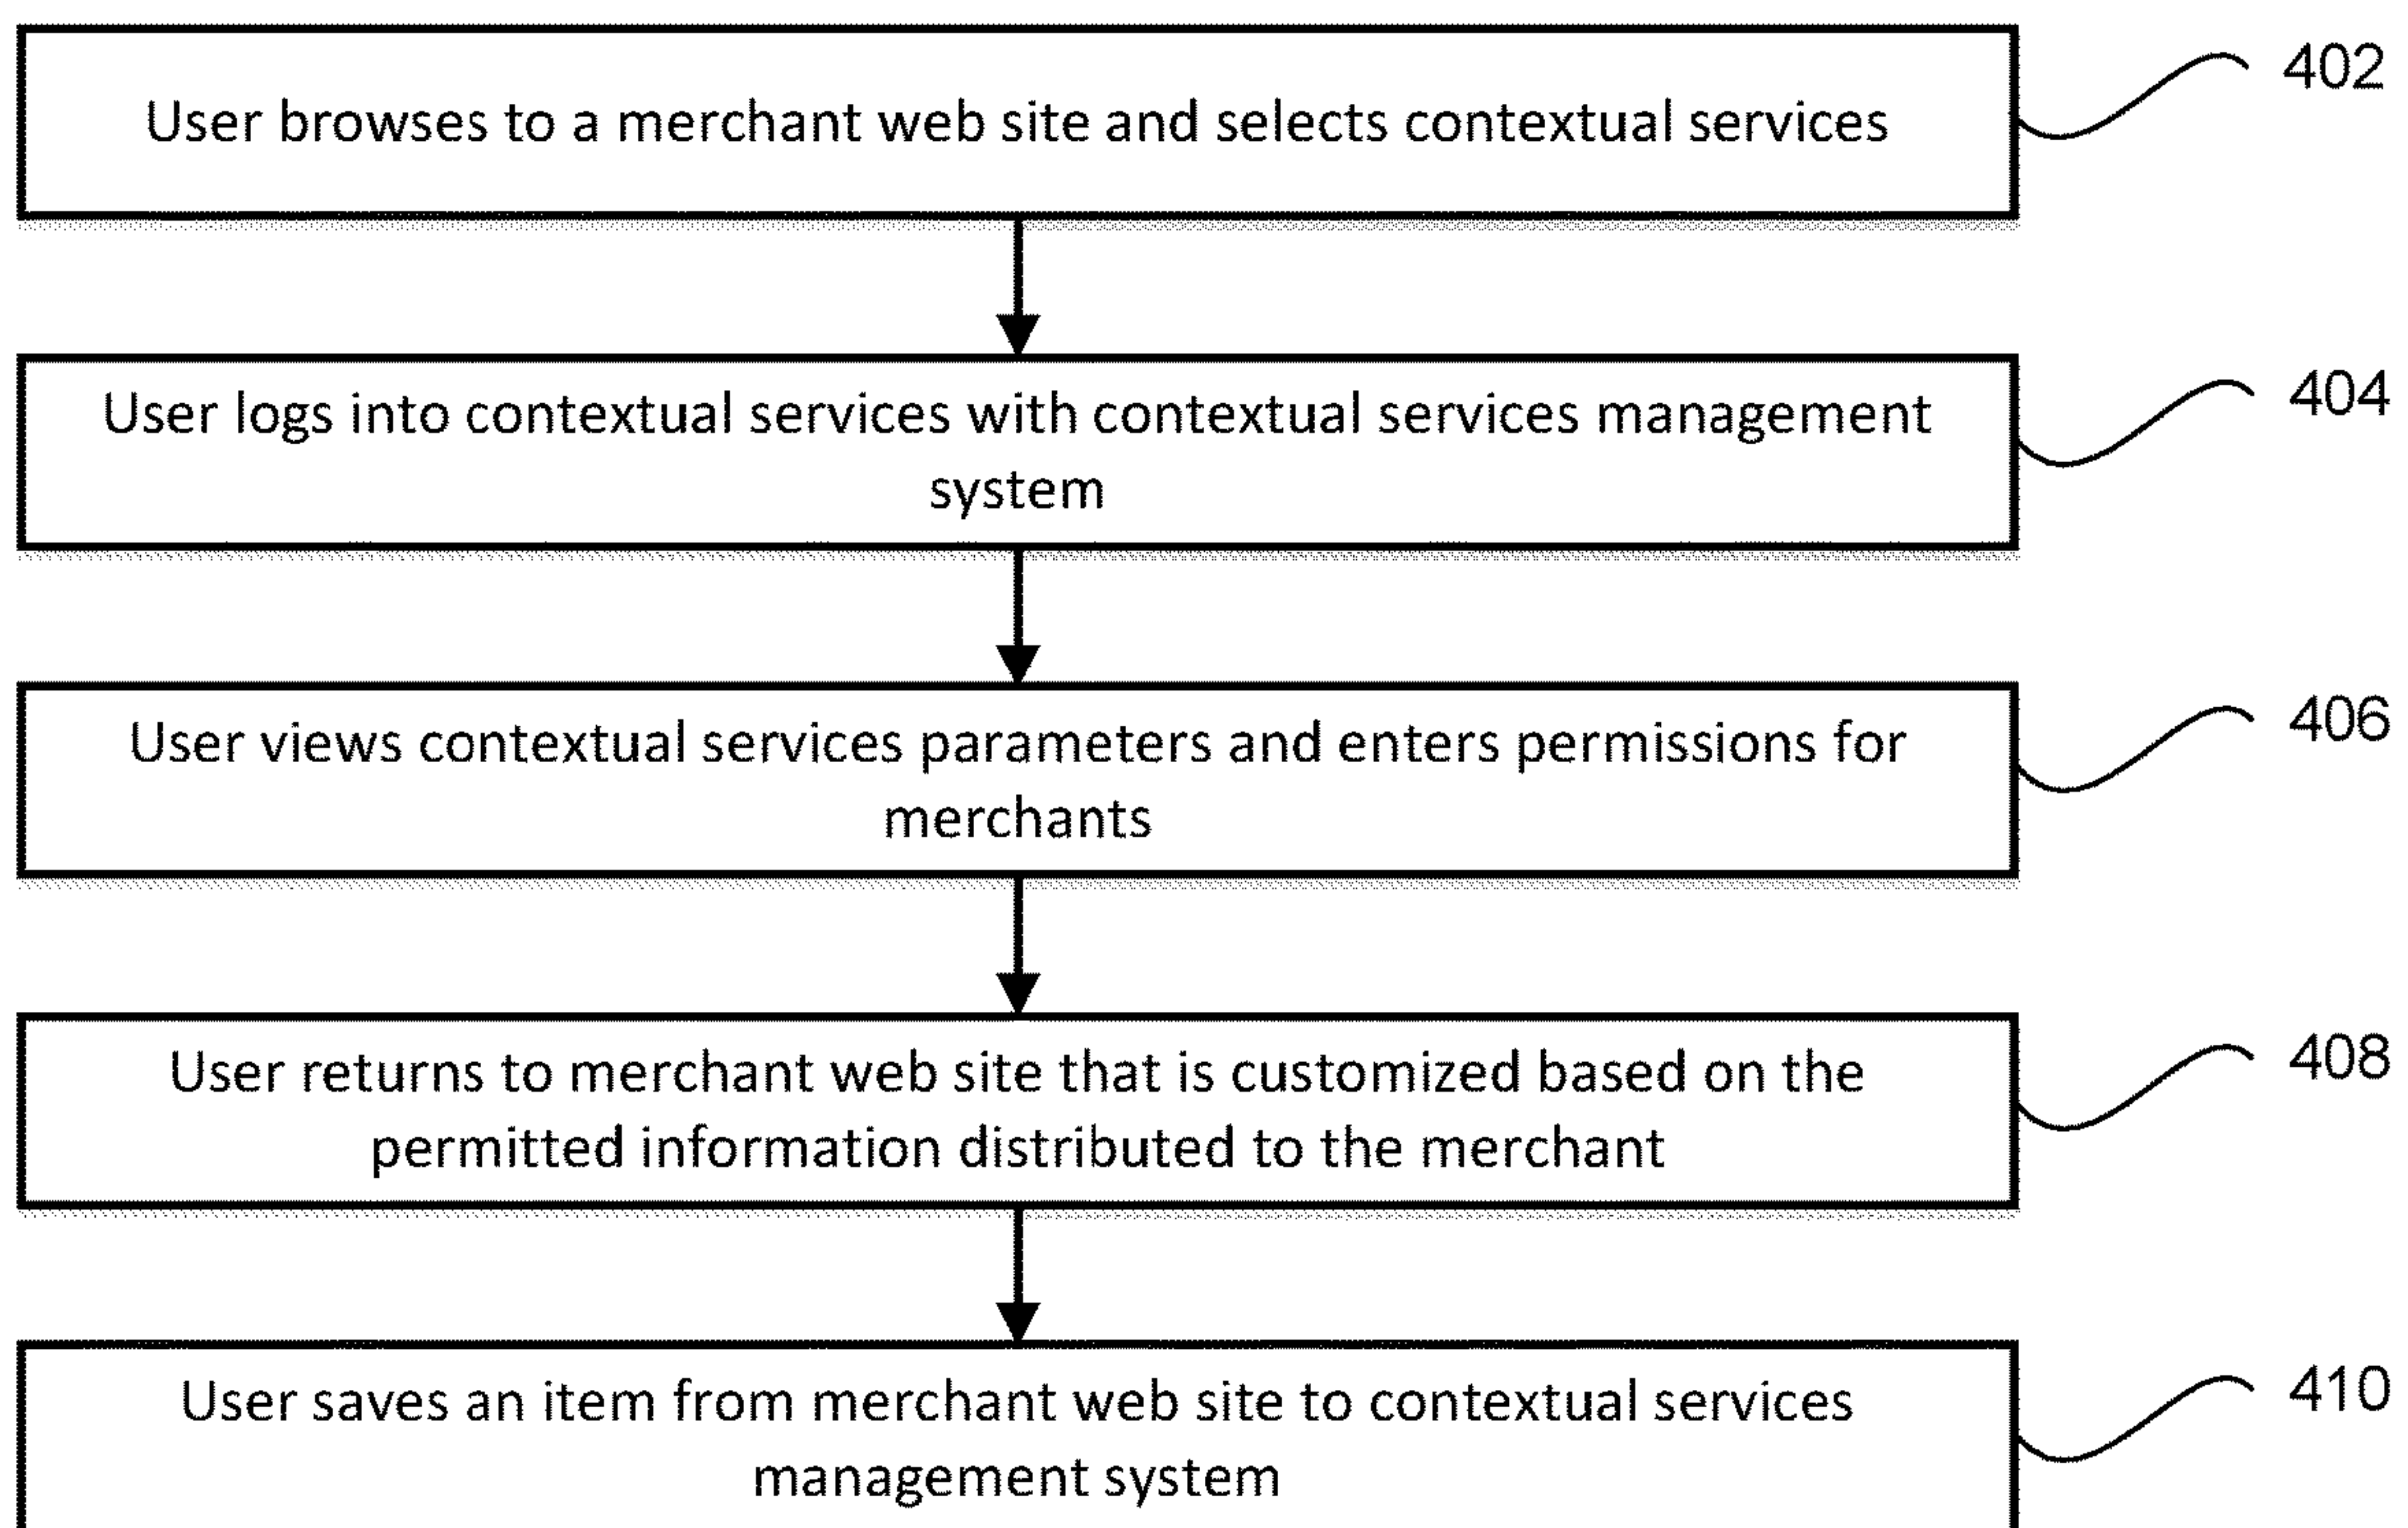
User browses to a merchant web site and selects contextual services

402

User logs into contextual services with contextual services management system

404

User views contextual services parameters and enters permissions for merchants

406

User returns to merchant web site that is customized based on the permitted information distributed to the merchant

408

User saves an item from merchant web site to contextual services management system

410